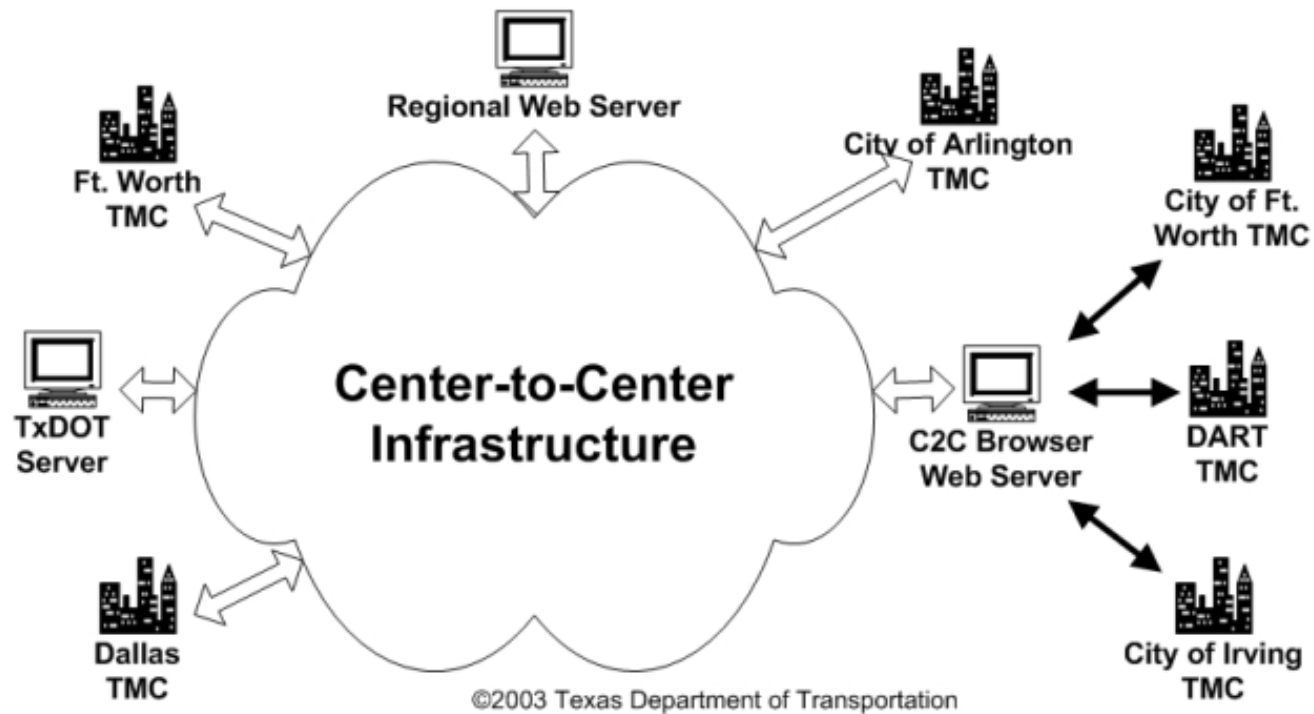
Regional Web Server

Ft. Worth TMC

City of Arlington TMC

City of Ft. Worth TMC

TxDOT Server

Center-to-Center Infrastructure

C2C Browser Web Server

DART TMC

Dallas TMC

City of Irving TMC

©2003 Texas Department of Transportation